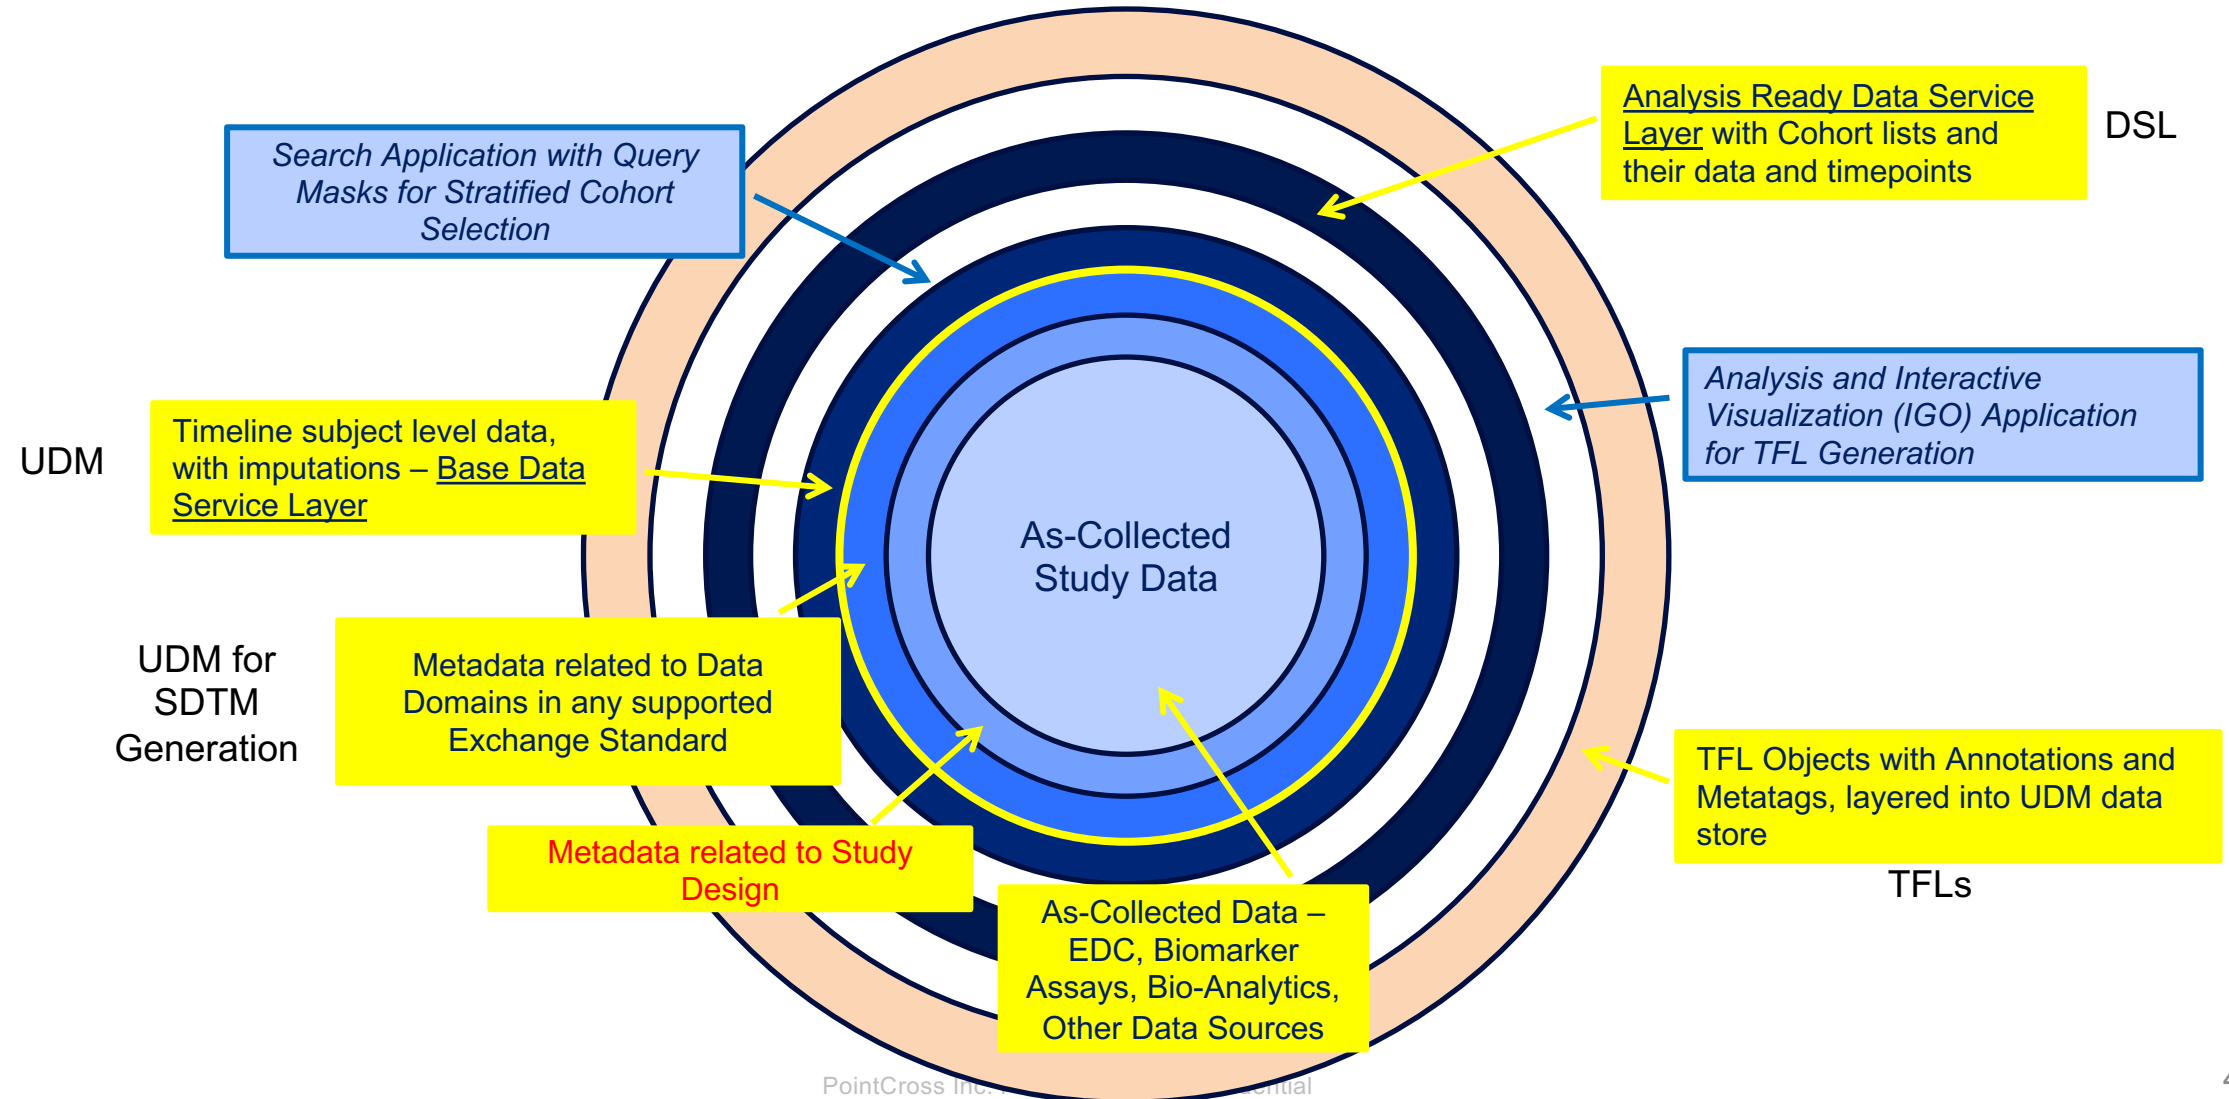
Search Application with Query Masks for Stratified Cohort Selection

Analysis Ready Data Service Layer with Cohort lists and their data and timepoints

DSL

UDM

Timeline subject level data, with imputations – Base Data Service Layer

Analysis and Interactive Visualization (IGO) Application for TFL Generation

As-Collected Study Data

UDM for SDTM Generation

Metadata related to Data Domains in any supported Exchange Standard

TFL Objects with Annotations and Metatags, layered into UDM data store

TFLs

Metadata related to Study Design

As-Collected Data – EDC, Biomarker Assays, Bio-Analytics, Other Data Sources

PointCross Inc. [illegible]ential